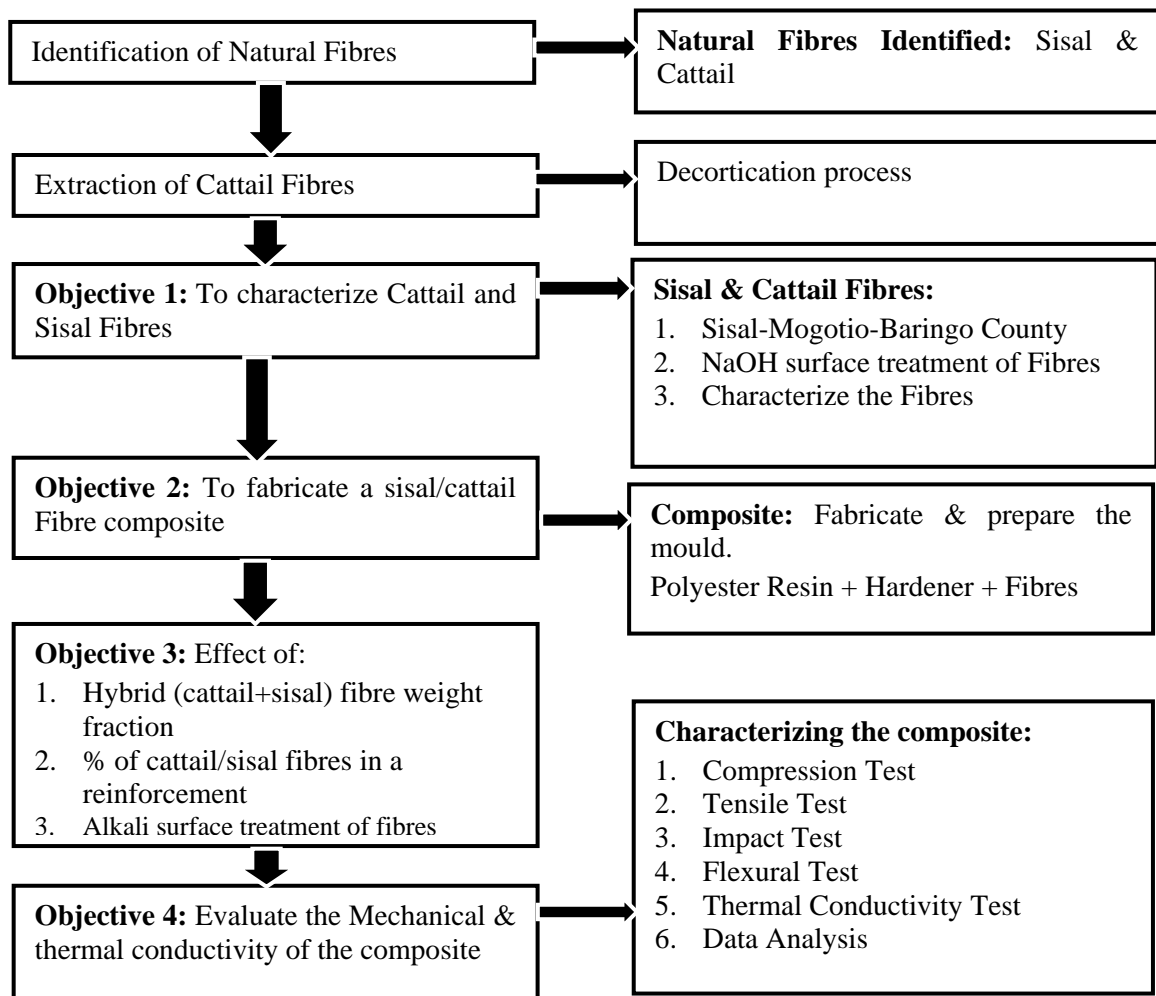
Identification of Natural Fibres

**Natural Fibres Identified:** Sisal & Cattail

Extraction of Cattail Fibres

Decortication process

**Objective 1:** To characterize Cattail and Sisal Fibres

**Sisal & Cattail Fibres:**
1. Sisal-Mogotio-Baringo County
2. NaOH surface treatment of Fibres
3. Characterize the Fibres

**Objective 2:** To fabricate a sisal/cattail Fibre composite

**Composite:** Fabricate & prepare the mould.
Polyester Resin + Hardener + Fibres

**Objective 3:** Effect of:
1. Hybrid (cattail+sisal) fibre weight fraction
2. % of cattail/sisal fibres in a reinforcement
3. Alkali surface treatment of fibres

**Characterizing the composite:**
1. Compression Test
2. Tensile Test
3. Impact Test
4. Flexural Test
5. Thermal Conductivity Test
6. Data Analysis

**Objective 4:** Evaluate the Mechanical & thermal conductivity of the composite